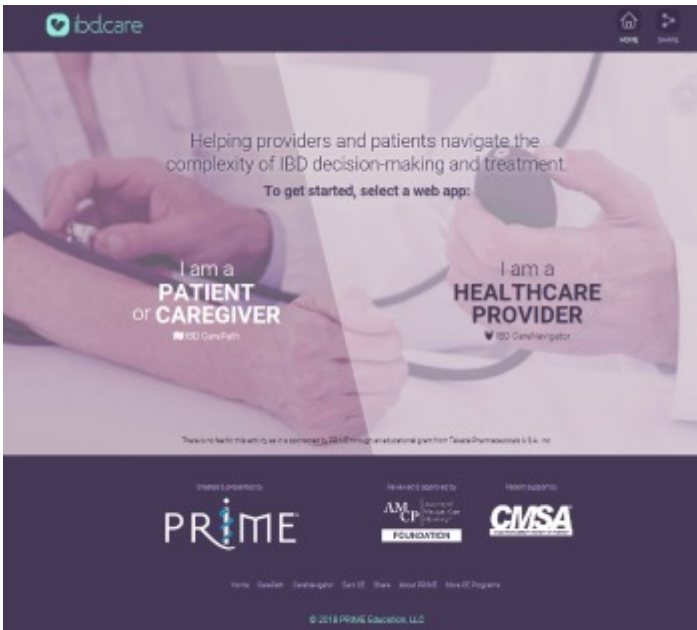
ibdcare

HOME SHARE

Helping providers and patients navigate the complexity of IBD decision-making and treatment.

To get started, select a web app:

I am a PATIENT or CAREGIVER

IBD CarePath

I am a HEALTHCARE PROVIDER

IBD CareNavigator

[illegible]

Created & presented by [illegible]

PRIME

Reviewed & approved by

AMCP Academy of Managed Care Pharmacy

FOUNDATION

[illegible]

CMSA

Home CarePath CareNavigator Earn CE Share About PRIME More CE Programs

© 2018 PRIME Education, LLC